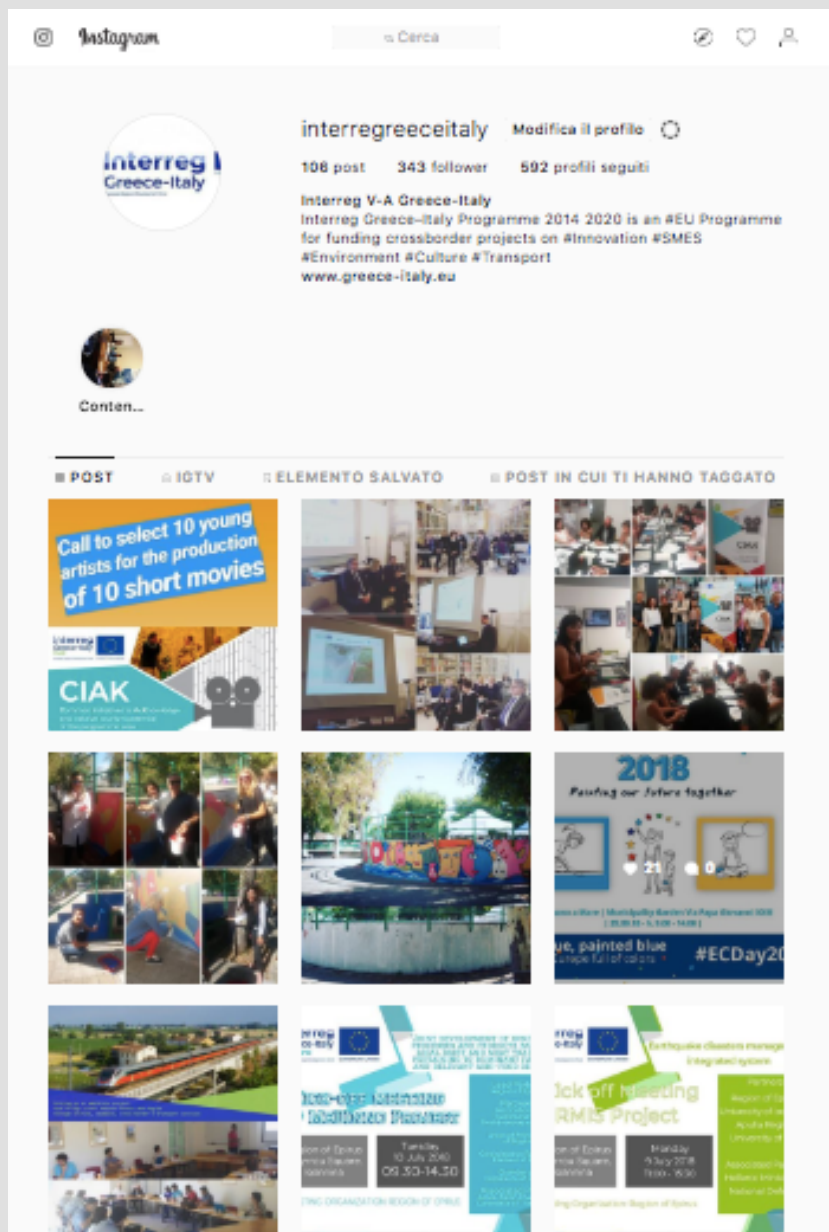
Instagram

Cerca

interregreeceitaly Modifica il profilo

106 post 343 follower 592 profili seguiti

Interreg V-A Greece-Italy
Interreg Greece-Italy Programme 2014 2020 is an #EU Programme for funding crossborder projects on #Innovation #SMES #Environment #Culture #Transport
www.greece-italy.eu

Conten...

POST IGTV ELEMENTO SALVATO POST IN CUI TI HANNO TAGGATO

Call to select 10 young artists for the production of 10 short movies

Interreg Greece-Italy

CIAK

2018

Painting our future together

21 0

ue, painted blue

#ECDay20

Interreg

Tuesday 10 July 2018 09.30-14.30

Interreg

Earthquake disasters management integrated system

ick off meeting RMIS Project

Monday 9 July 2018

ting Organization Region of Epirus